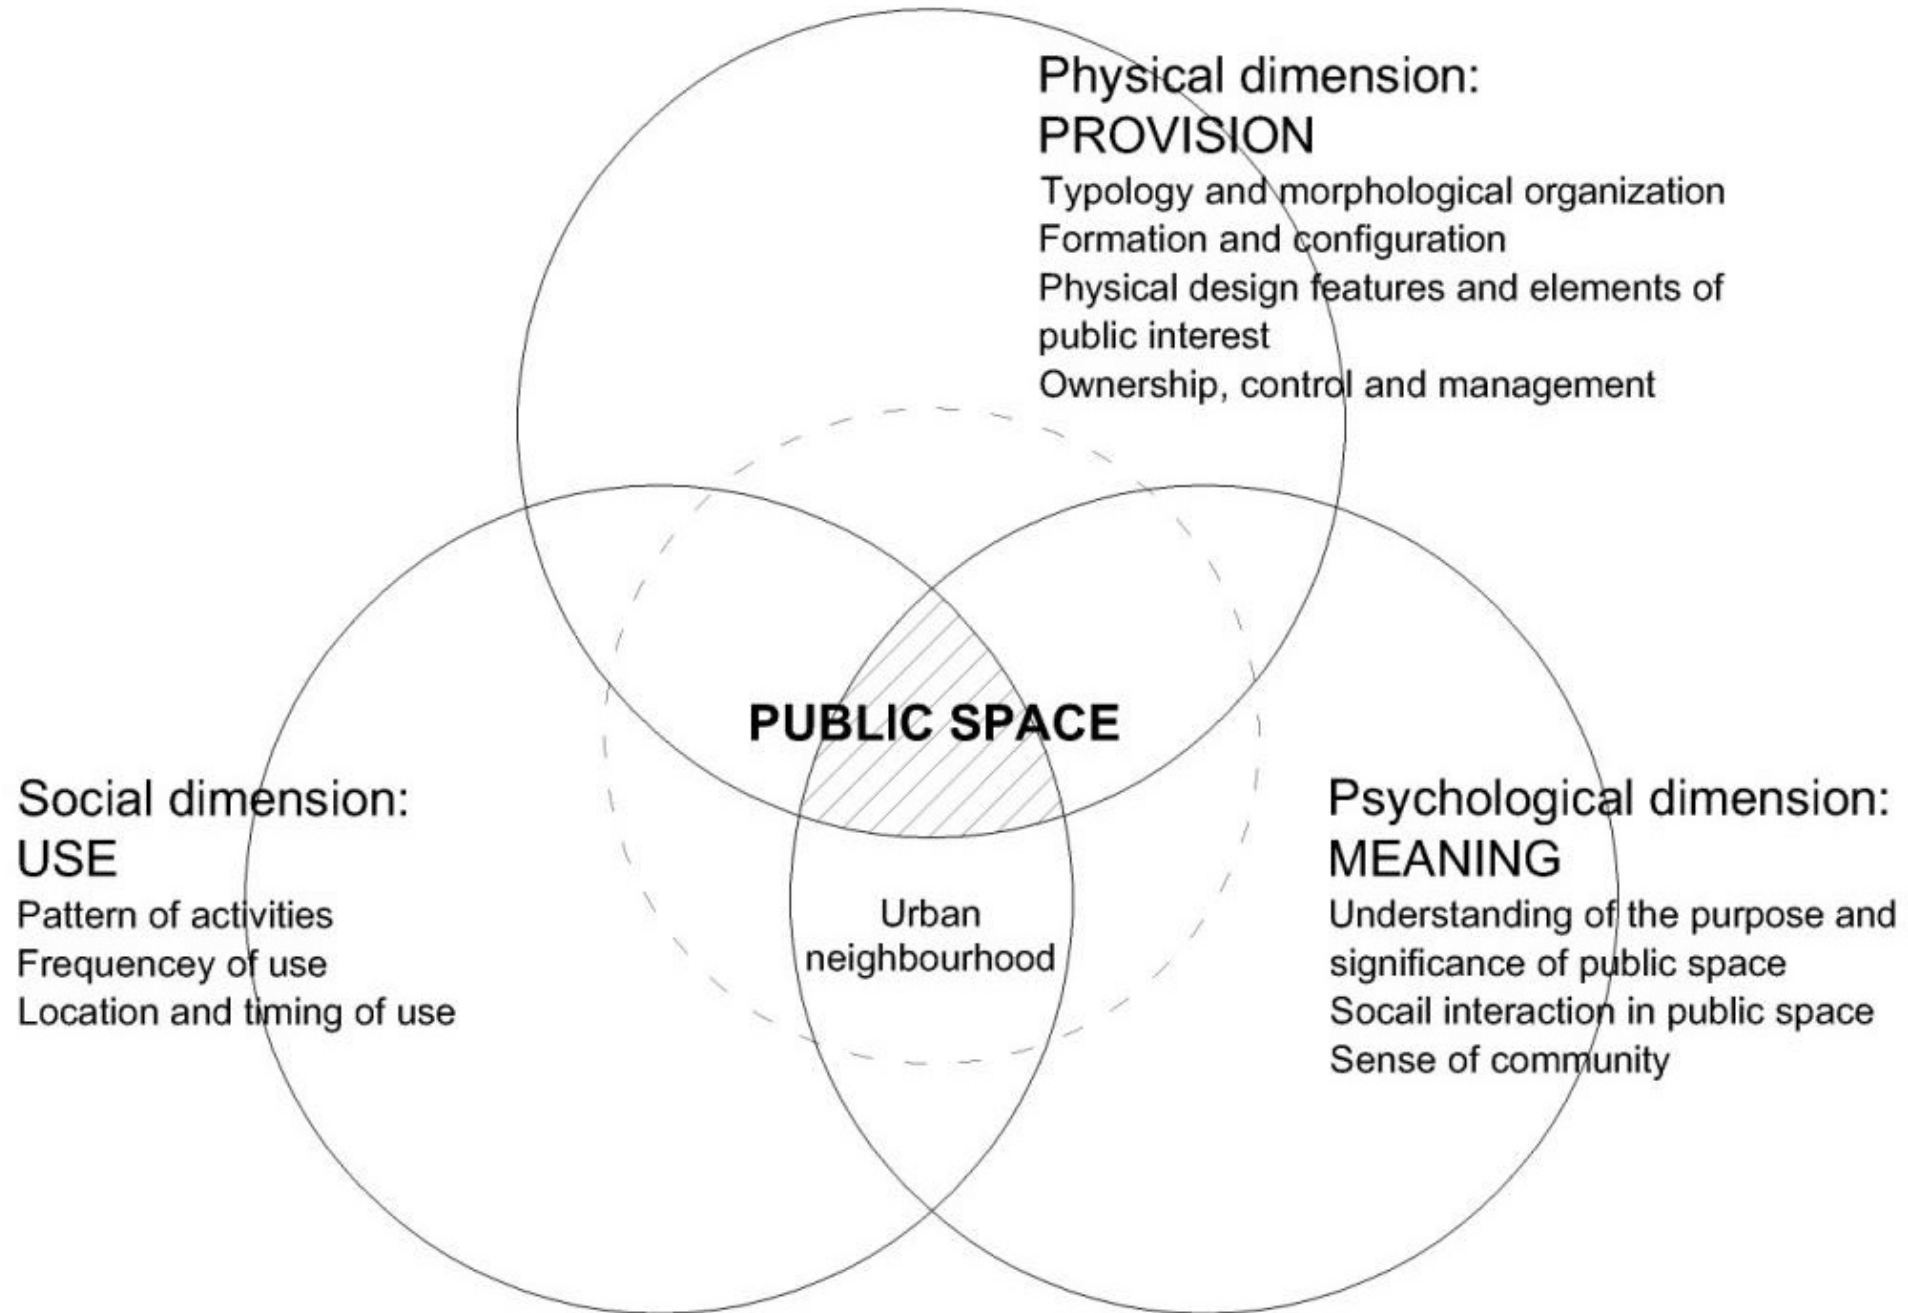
Physical dimension:
PROVISION
Typology and morphological organization
Formation and configuration
Physical design features and elements of public interest
Ownership, control and management

PUBLIC SPACE

Social dimension:
USE
Pattern of activities
Frequencey of use
Location and timing of use

Urban neighbourhood

Psychological dimension:
MEANING
Understanding of the purpose and significance of public space
Socail interaction in public space
Sense of community